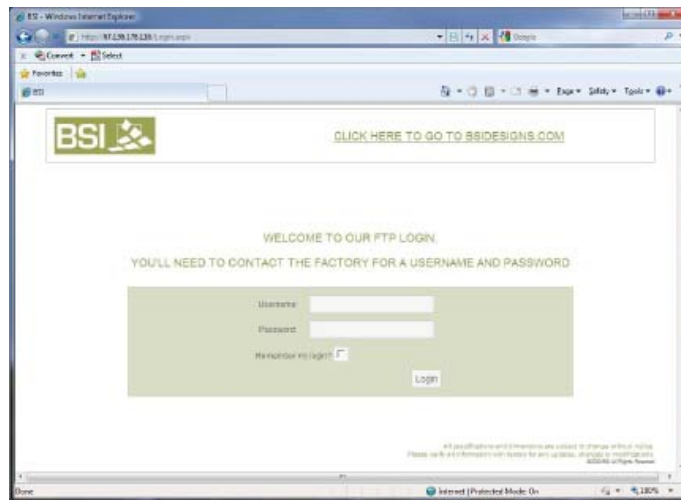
BSI - Windows Internet Explorer

http://97.139.178.136/Login.aspx

Google

Convert Select

Favorites

BSI

Page Safety Tools

BSI

CLICK HERE TO GO TO BSIDESIGNS.COM

WELCOME TO OUR FTP LOGIN.

YOU'LL NEED TO CONTACT THE FACTORY FOR A USERNAME AND PASSWORD

Username:

Password:

Remember my login?

Login

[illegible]

Done

Internet | Protected Mode: On

100%